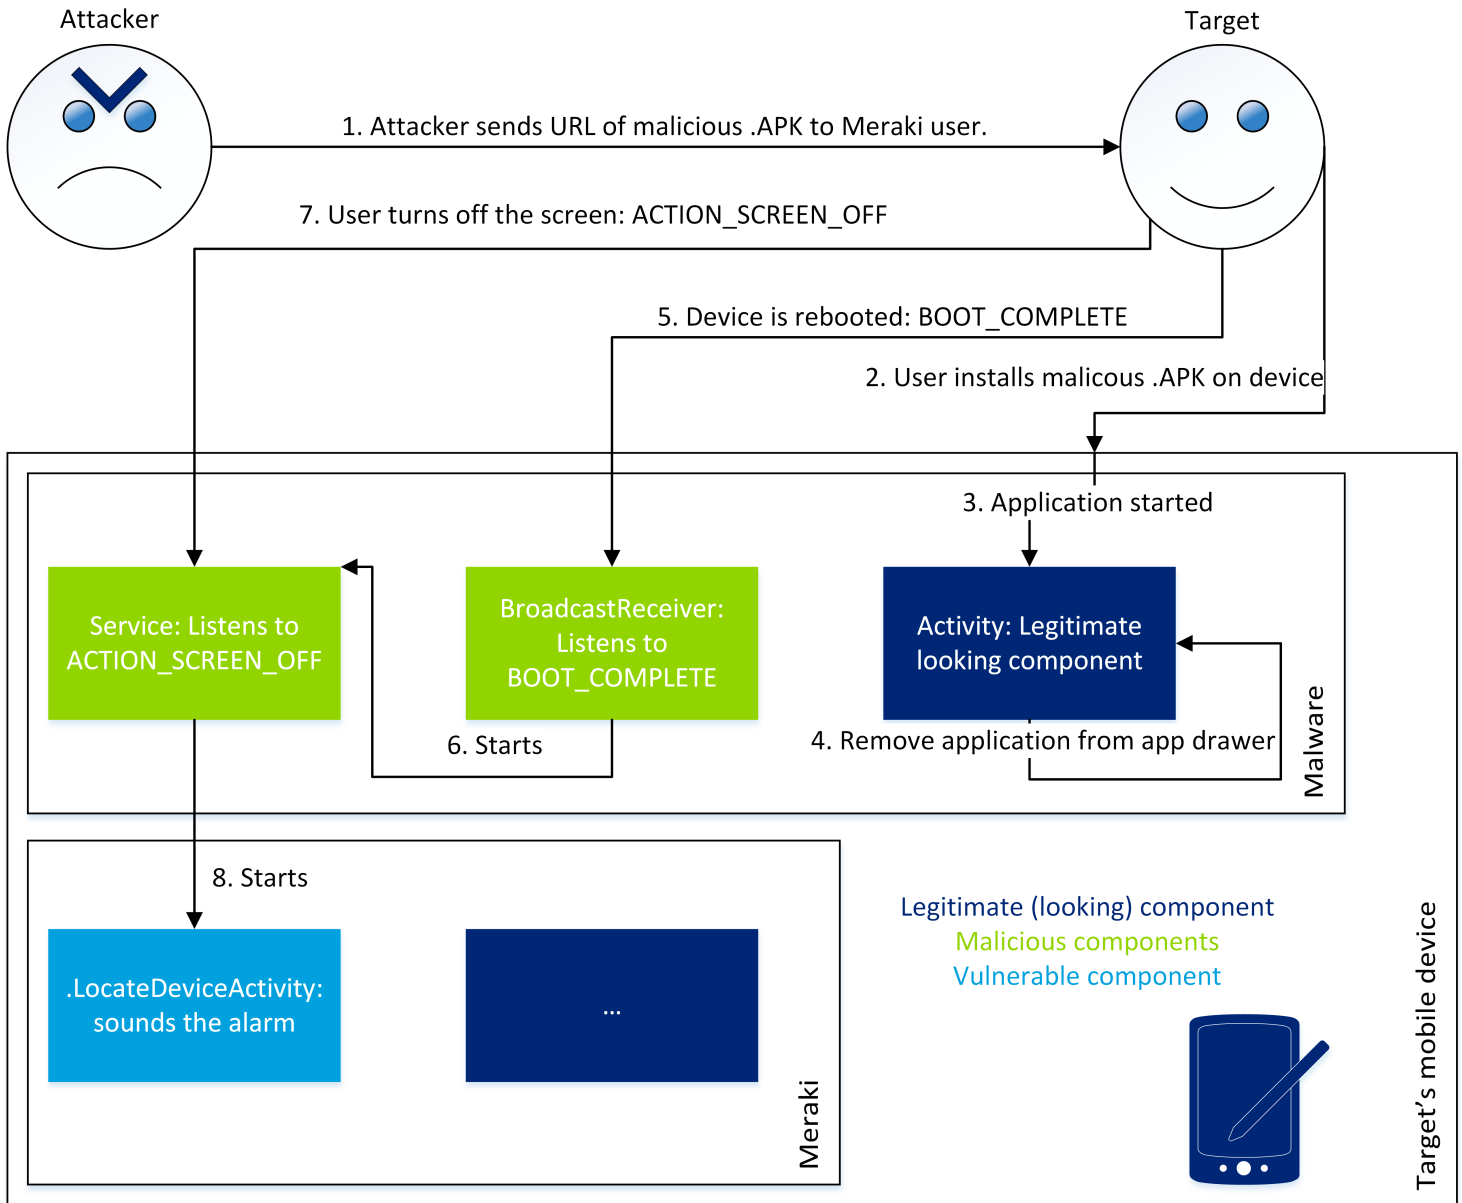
Attacker

Target

1. Attacker sends URL of malicious .APK to Meraki user.

7. User turns off the screen: ACTION_SCREEN_OFF

5. Device is rebooted: BOOT_COMPLETE

2. User installs malicous .APK on device

3. Application started

Service: Listens to ACTION_SCREEN_OFF

BroadcastReceiver: Listens to BOOT_COMPLETE

Activity: Legitimate looking component

6. Starts

4. Remove application from app drawer

Malware

8. Starts

.LocateDeviceActivity: sounds the alarm

...

Meraki

Legitimate (looking) component
Malicious components
Vulnerable component

Target's mobile device